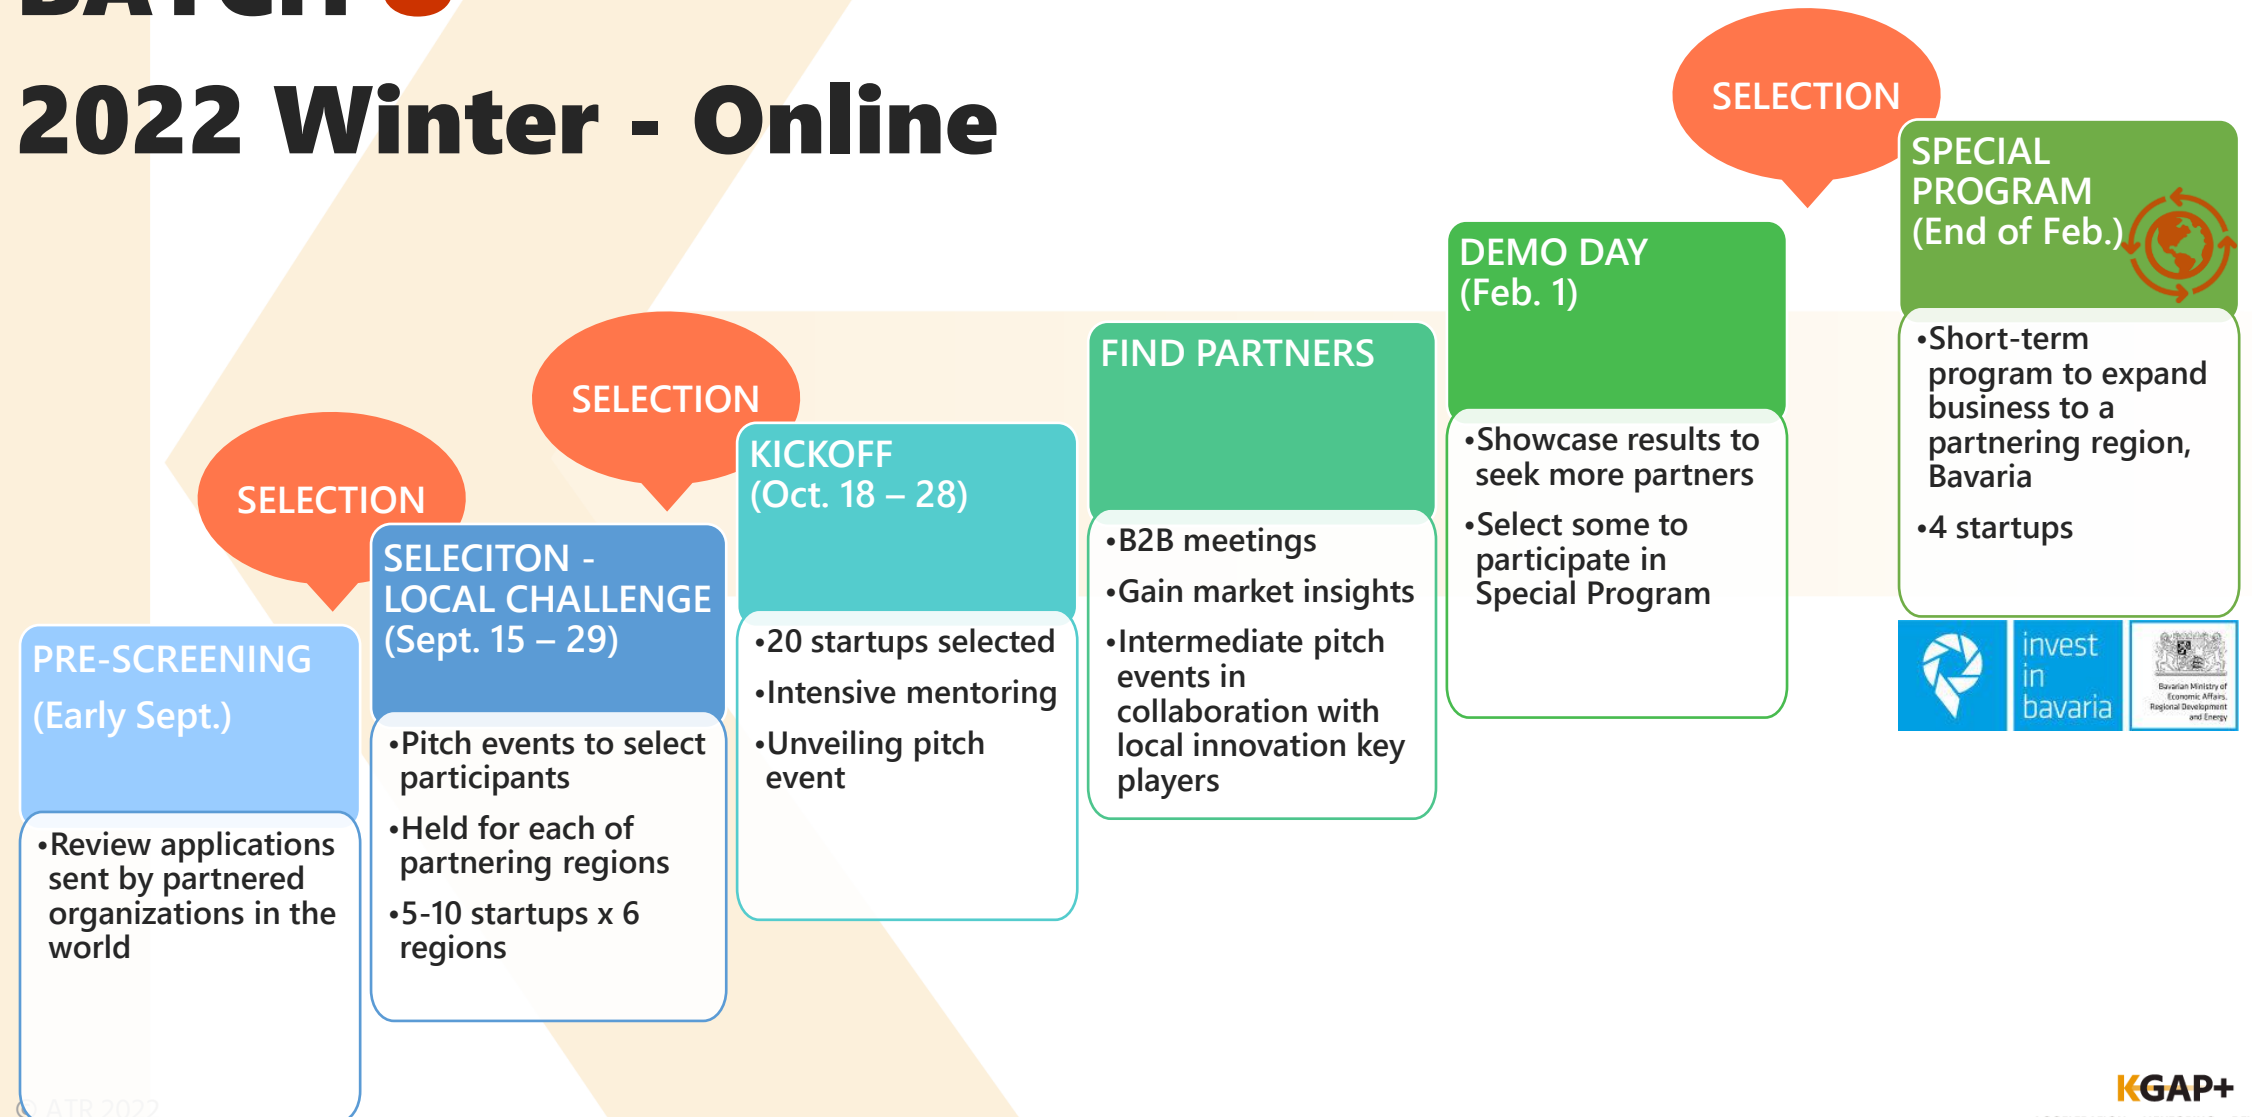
BATCH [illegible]

2022 Winter - Online

SELECTION

SELECTION

SELECTION

PRE-SCREENING (Early Sept.)

•Review applications sent by partnered organizations in the world

SELECITON - LOCAL CHALLENGE (Sept. 15 – 29)

•Pitch events to select participants

•Held for each of partnering regions

•5-10 startups x 6 regions

KICKOFF (Oct. 18 – 28)

•20 startups selected

•Intensive mentoring

•Unveiling pitch event

FIND PARTNERS

•B2B meetings

•Gain market insights

•Intermediate pitch events in collaboration with local innovation key players

DEMO DAY (Feb. 1)

•Showcase results to seek more partners

•Select some to participate in Special Program

SPECIAL PROGRAM (End of Feb.)

•Short-term program to expand business to a partnering region, Bavaria

•4 startups

invest in bavaria

Bavarian Ministry of Economic Affairs, Regional Development and Energy

© ATR 2022

KGAP+